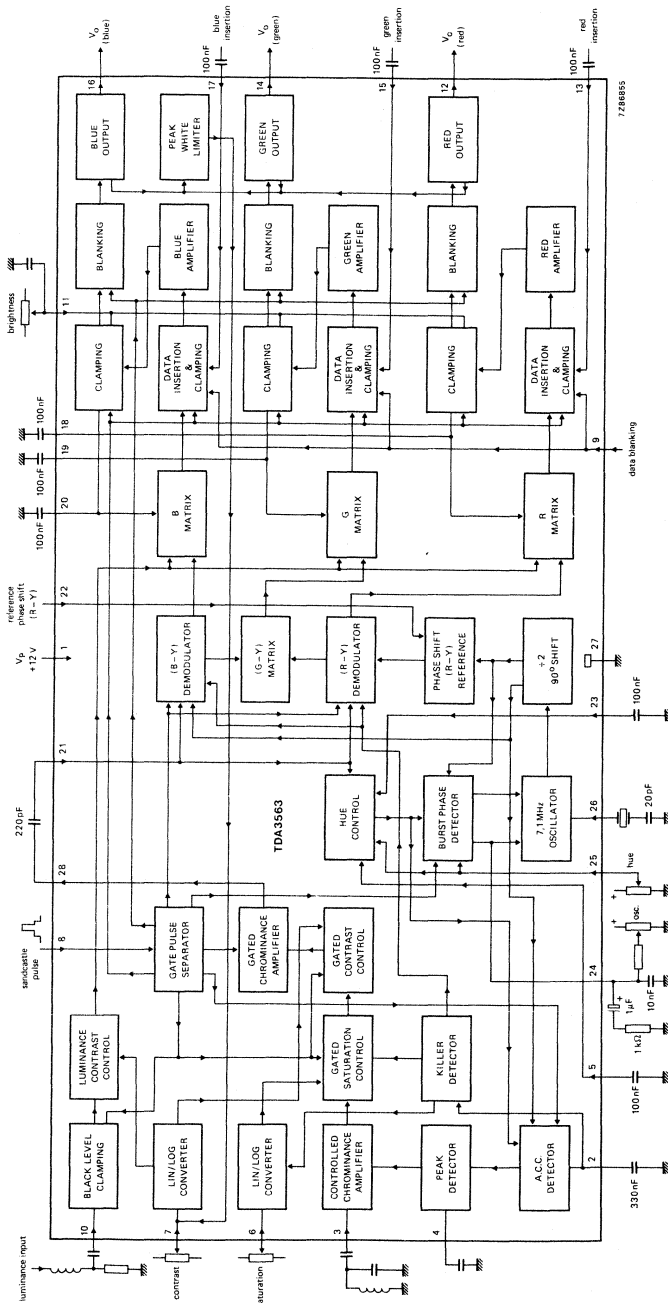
$V_o$ (blue)
blue insertion
$V_o$ (green)
green insertion
$V_o$ (red)
red insertion
100 nF
100 nF
100 nF
16
17
14
15
12
13
7Z86855
BLUE OUTPUT
PEAK WHITE LIMITER
GREEN OUTPUT
RED OUTPUT
BLANKING
BLUE AMPLIFIER
BLANKING
GREEN AMPLIFIER
BLANKING
RED AMPLIFIER
brightness
11
CLAMPING
DATA INSERTION & CLAMPING
CLAMPING
DATA INSERTION & CLAMPING
CLAMPING
DATA INSERTION & CLAMPING
100 nF
18
100 nF
19
9
data blanking
100 nF
20
B MATRIX
G MATRIX
R MATRIX
reference phase shift (R − Y)
22
$V_P$ +12 V
1
(B − Y) DEMODULATOR
(G − Y) MATRIX
(R − Y) DEMODULATOR
PHASE SHIFT (R − Y) REFERENCE
÷2 90° SHIFT
27
23
100 nF
21
220 pF
HUE CONTROL
BURST PHASE DETECTOR
7,1 MHz OSCILLATOR
26
20 pF
TDA3563
28
25
hue
sandcastle pulse
8
GATE PULSE SEPARATOR
GATED CHROMINANCE AMPLIFIER
GATED CONTRAST CONTROL
osc.
24
1 µF
10 nF
1 kΩ
LUMINANCE CONTRAST CONTROL
GATED SATURATION CONTROL
KILLER DETECTOR
5
100 nF
BLACK LEVEL CLAMPING
LIN/LOG CONVERTER
LIN/LOG CONVERTER
CONTROLLED CHROMINANCE AMPLIFIER
PEAK DETECTOR
A.C.C. DETECTOR
2
330 nF
luminance input
10
contrast
7
saturation
6
3
4